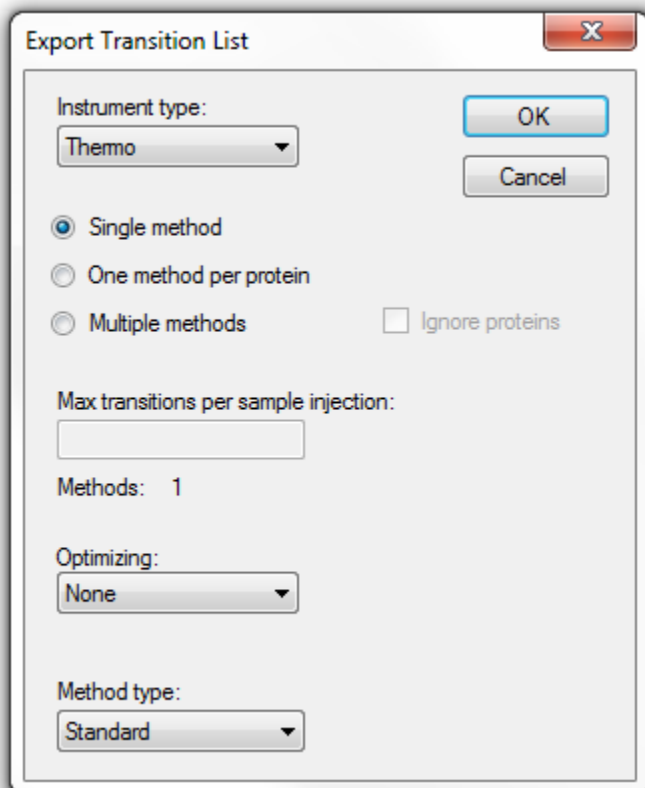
Export Transition List

Instrument type:
Thermo

OK

Cancel

Single method

One method per protein

Multiple methods

Ignore proteins

Max transitions per sample injection:

Methods: 1

Optimizing:
None

Method type:
Standard